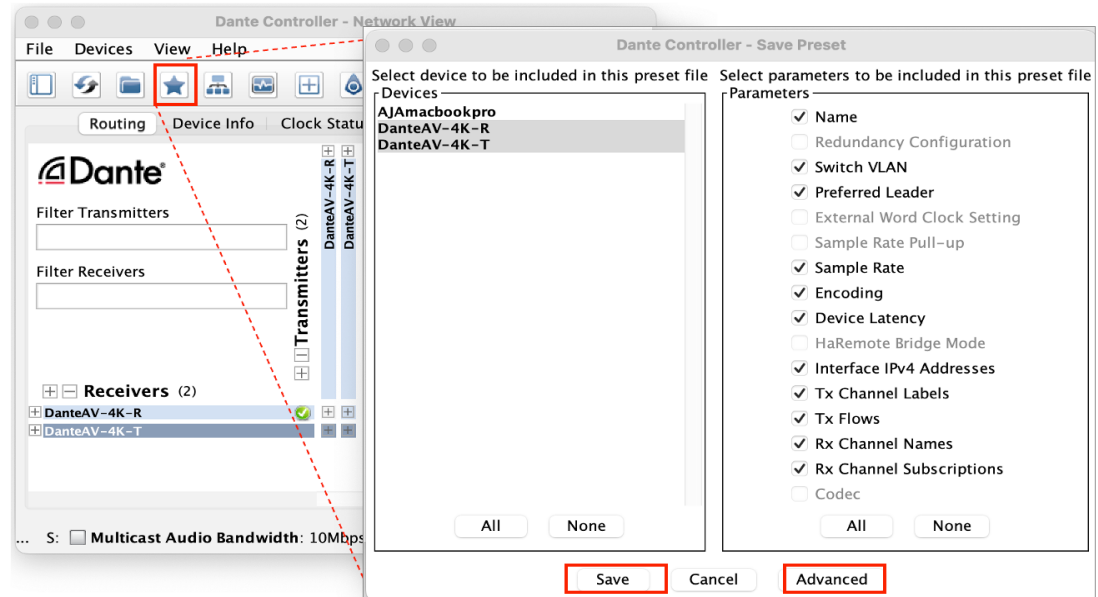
Dante Controller - Network View

File Devices View Help

Routing Device Info Clock Statu

Dante

Filter Transmitters

Filter Receivers

Transmitters (2)

DanteAV-4K-R

DanteAV-4K-T

Receivers (2)

DanteAV-4K-R

DanteAV-4K-T

... S: Multicast Audio Bandwidth: 10Mbps

Dante Controller - Save Preset

Select device to be included in this preset file

Devices

AJAmacbookpro

DanteAV-4K-R

DanteAV-4K-T

All None

Select parameters to be included in this preset file

Parameters

Name

Redundancy Configuration

Switch VLAN

Preferred Leader

External Word Clock Setting

Sample Rate Pull-up

Sample Rate

Encoding

Device Latency

HaRemote Bridge Mode

Interface IPv4 Addresses

Tx Channel Labels

Tx Flows

Rx Channel Names

Rx Channel Subscriptions

Codec

All None

Save Cancel Advanced